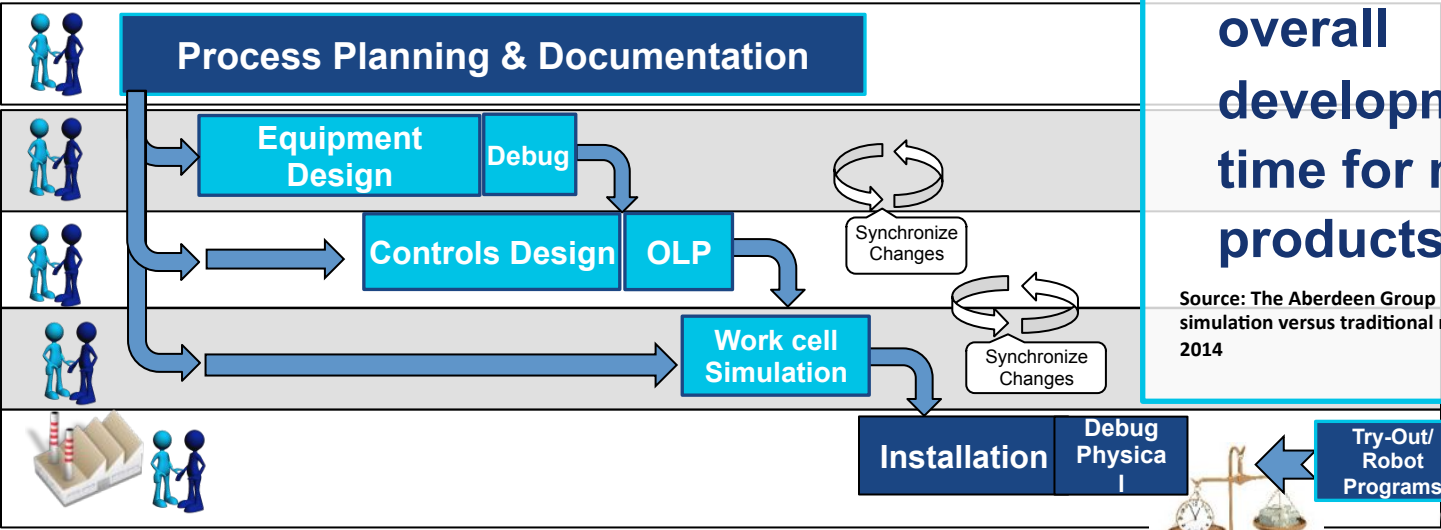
Process Planning & Documentation

Equipment Design

Debug

Controls Design

OLP

Synchronize Changes

Work cell Simulation

Synchronize Changes

Installation

Debug Physica l

Try-Out/ Robot Programs

overall developm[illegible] time for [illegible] products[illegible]

Source: The Aberdeen Group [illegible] simulation versus traditional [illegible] 2014